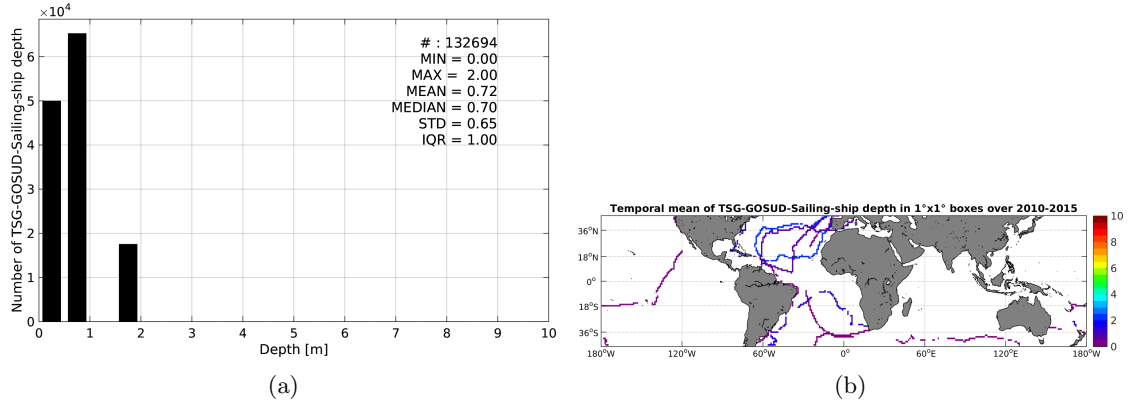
$\times 10^4$

6
5
4
3
2
1
0

Number of TSG-GOSUD-Sailing-ship depth

# : 132694
MIN = 0.00
MAX = 2.00
MEAN = 0.72
MEDIAN = 0.70
STD = 0.65
IQR = 1.00

0 1 2 3 4 5 6 7 8 9 10
Depth [m]

(a)

Temporal mean of TSG-GOSUD-Sailing-ship depth in 1°x1° boxes over 2010-2015

36°N
18°N
0°
18°S
36°S

180°W 120°W 60°W 0° 60°E 120°E 180°W

10
8
6
4
2
0

(b)